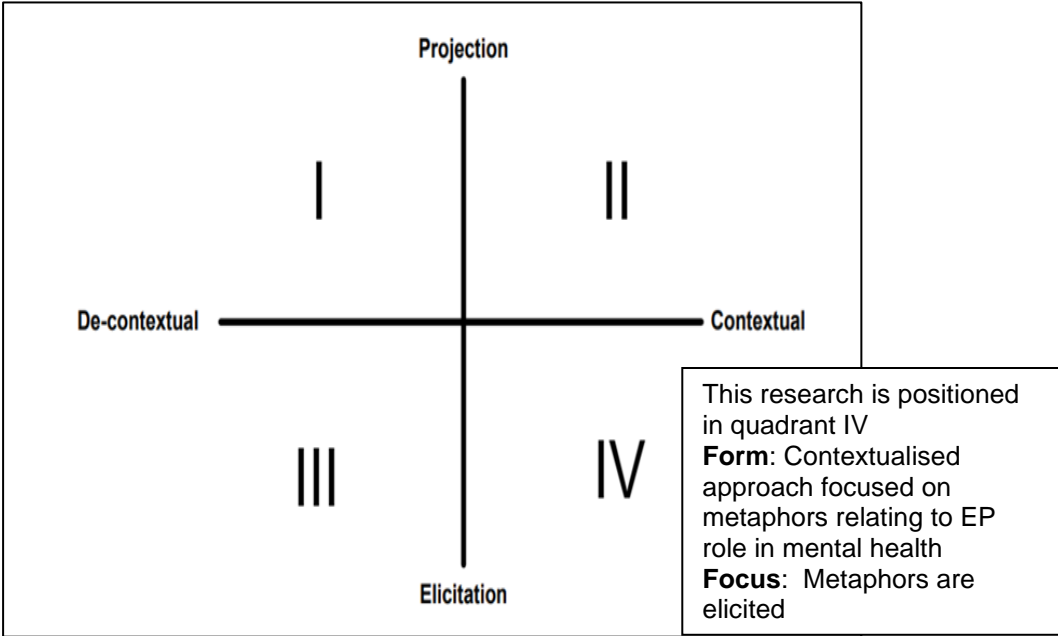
Projection

I

II

De-contextual

Contextual

III

IV

Elicitation

This research is positioned in quadrant IV
**Form**: Contextualised approach focused on metaphors relating to EP role in mental health
**Focus**: Metaphors are elicited